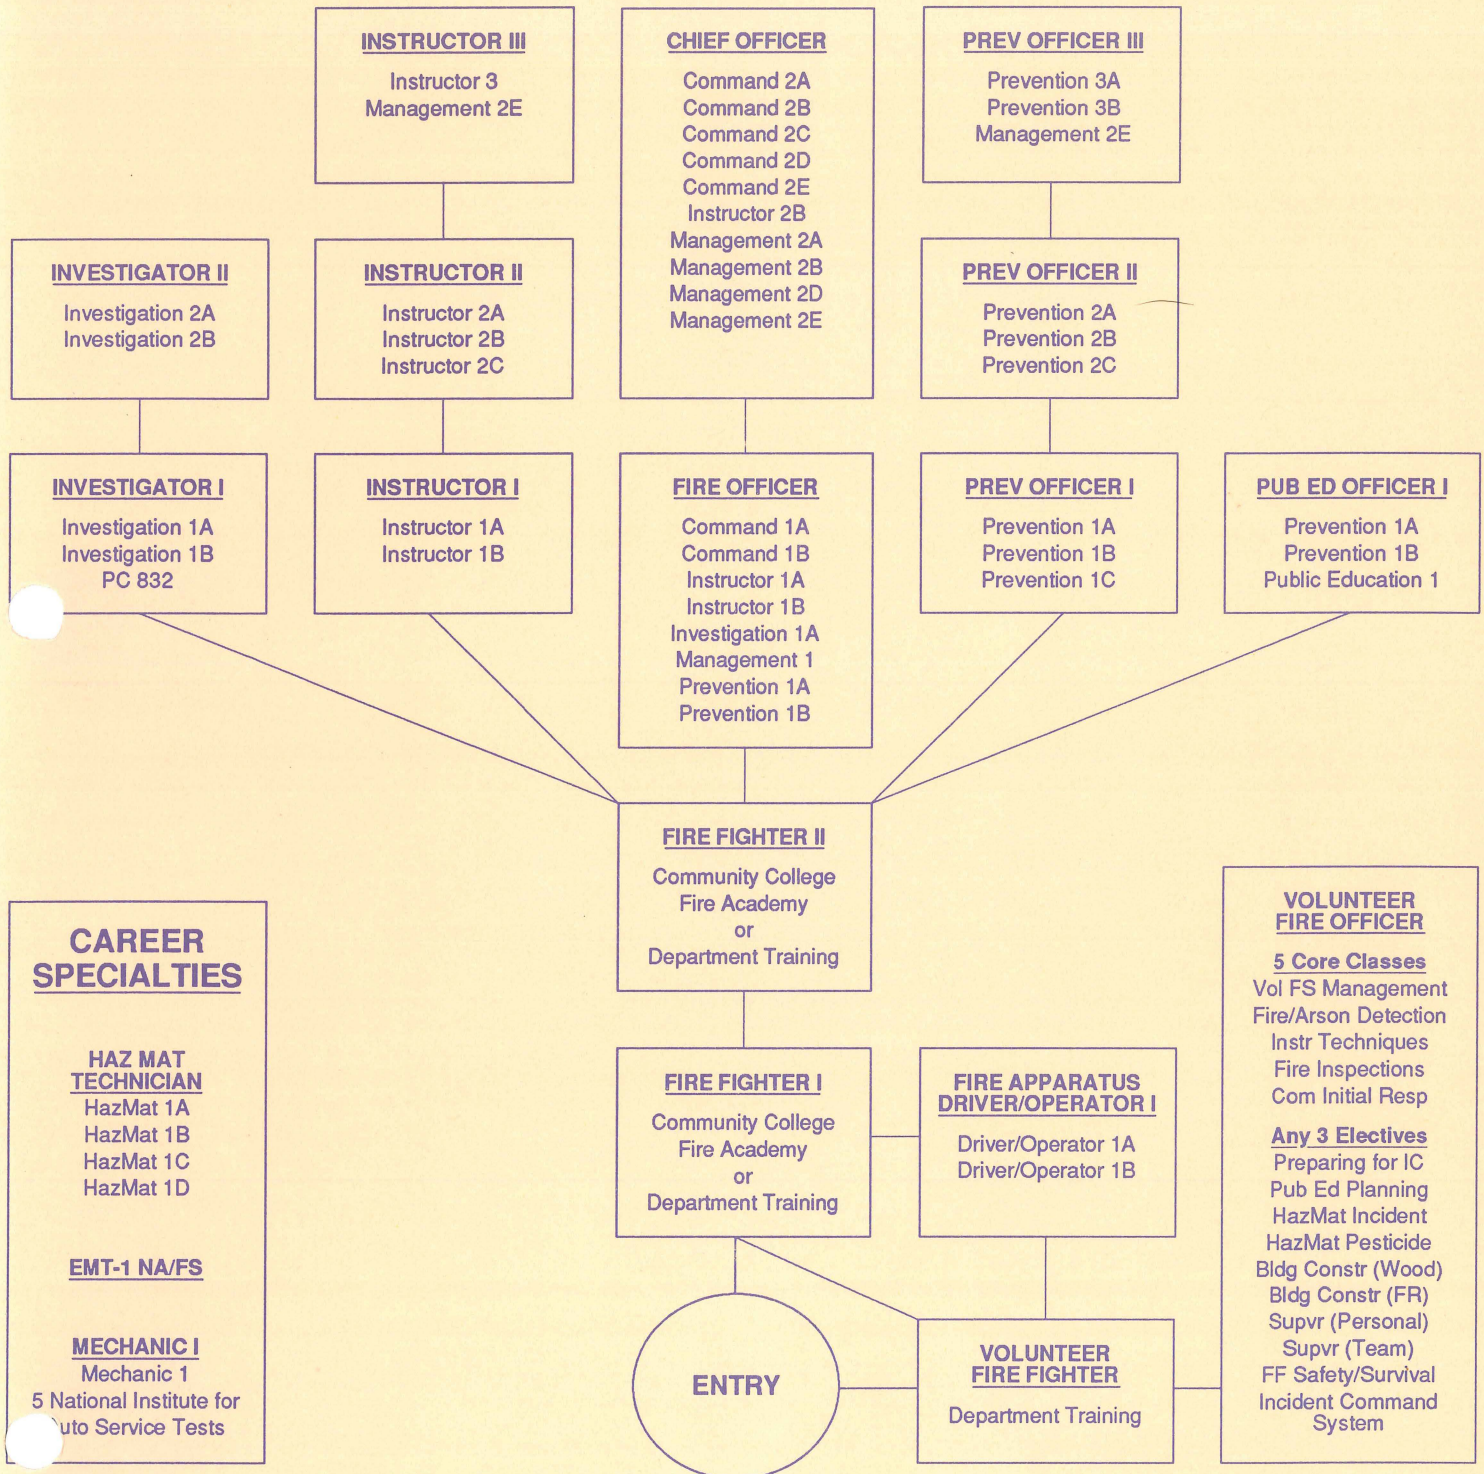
INSTRUCTOR III
Instructor 3
Management 2E

CHIEF OFFICER
Command 2A
Command 2B
Command 2C
Command 2D
Command 2E
Instructor 2B
Management 2A
Management 2B
Management 2D
Management 2E

PREV OFFICER III
Prevention 3A
Prevention 3B
Management 2E

INVESTIGATOR II
Investigation 2A
Investigation 2B

INSTRUCTOR II
Instructor 2A
Instructor 2B
Instructor 2C

PREV OFFICER II
Prevention 2A
Prevention 2B
Prevention 2C

INVESTIGATOR I
Investigation 1A
Investigation 1B
PC 832

INSTRUCTOR I
Instructor 1A
Instructor 1B

FIRE OFFICER
Command 1A
Command 1B
Instructor 1A
Instructor 1B
Investigation 1A
Management 1
Prevention 1A
Prevention 1B

PREV OFFICER I
Prevention 1A
Prevention 1B
Prevention 1C

PUB ED OFFICER I
Prevention 1A
Prevention 1B
Public Education 1

FIRE FIGHTER II
Community College
Fire Academy
or
Department Training

CAREER SPECIALTIES

HAZ MAT TECHNICIAN
HazMat 1A
HazMat 1B
HazMat 1C
HazMat 1D

EMT-1 NA/FS

MECHANIC I
Mechanic 1
5 National Institute for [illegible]uto Service Tests

FIRE FIGHTER I
Community College
Fire Academy
or
Department Training

FIRE APPARATUS DRIVER/OPERATOR I
Driver/Operator 1A
Driver/Operator 1B

VOLUNTEER FIRE OFFICER
5 Core Classes
Vol FS Management
Fire/Arson Detection
Instr Techniques
Fire Inspections
Com Initial Resp
Any 3 Electives
Preparing for IC
Pub Ed Planning
HazMat Incident
HazMat Pesticide
Bldg Constr (Wood)
Bldg Constr (FR)
Supvr (Personal)
Supvr (Team)
FF Safety/Survival
Incident Command System

ENTRY

VOLUNTEER FIRE FIGHTER
Department Training